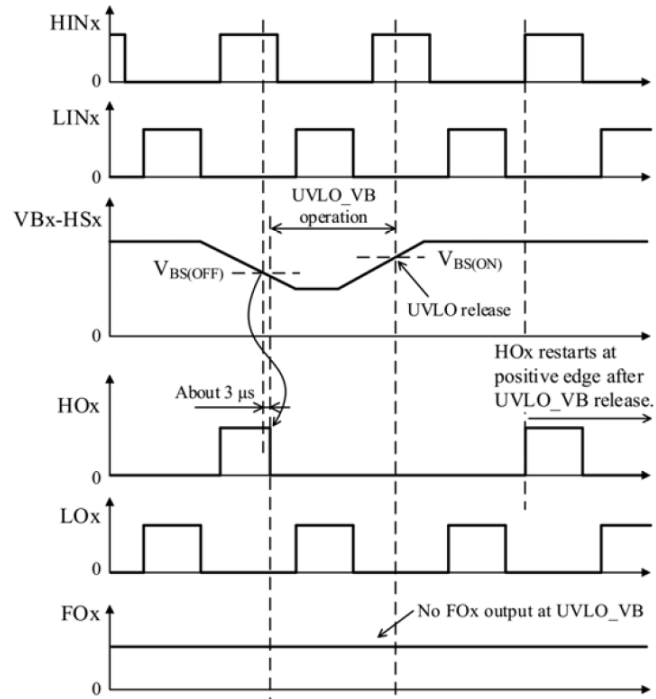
HINx

0

LINx

0

VBx-HSx

UVLO_VB operation

$V_{BS(OFF)}$

$V_{BS(ON)}$

UVLO release

0

HOx restarts at positive edge after UVLO_VB release.

About 3 μs

HOx

0

LOx

0

FOx

No FOx output at UVLO_VB

0